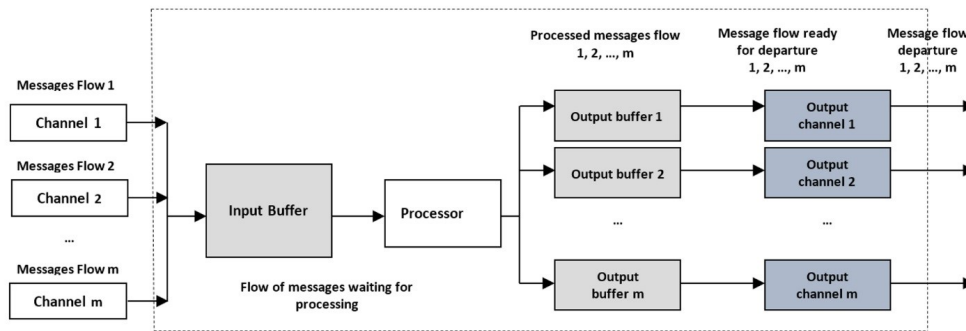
Messages Flow 1

Channel 1

Messages Flow 2

Channel 2

...

Messages Flow m

Channel m

Input Buffer

Flow of messages waiting for processing

Processor

Processed messages flow 1, 2, ..., m

Output buffer 1

Output buffer 2

...

Output buffer m

Message flow ready for departure 1, 2, ..., m

Output channel 1

Output channel 2

...

Output channel m

Message flow departure 1, 2, ..., m